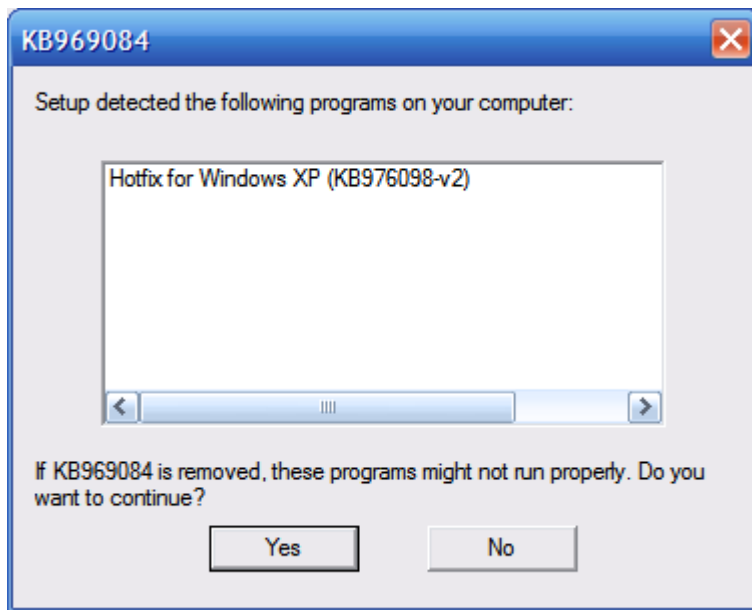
KB969084

Setup detected the following programs on your computer:

Hotfix for Windows XP (KB976098-v2)

If KB969084 is removed, these programs might not run properly. Do you want to continue?

Yes

No